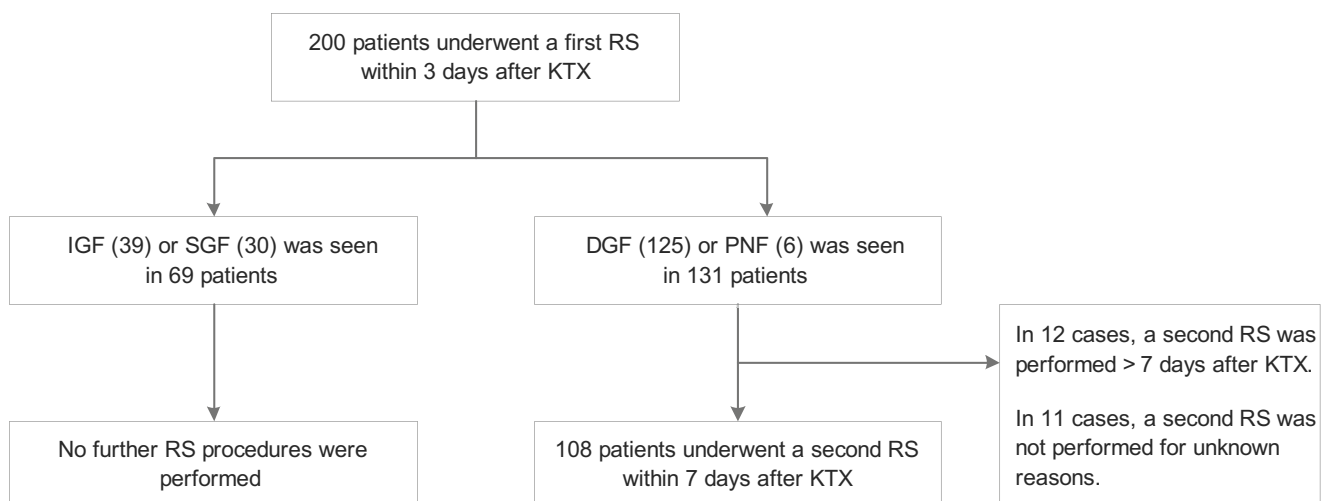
200 patients underwent a first RS within 3 days after KTX

IGF (39) or SGF (30) was seen in 69 patients

DGF (125) or PNF (6) was seen in 131 patients

In 12 cases, a second RS was performed > 7 days after KTX.

In 11 cases, a second RS was not performed for unknown reasons.

No further RS procedures were performed

108 patients underwent a second RS within 7 days after KTX